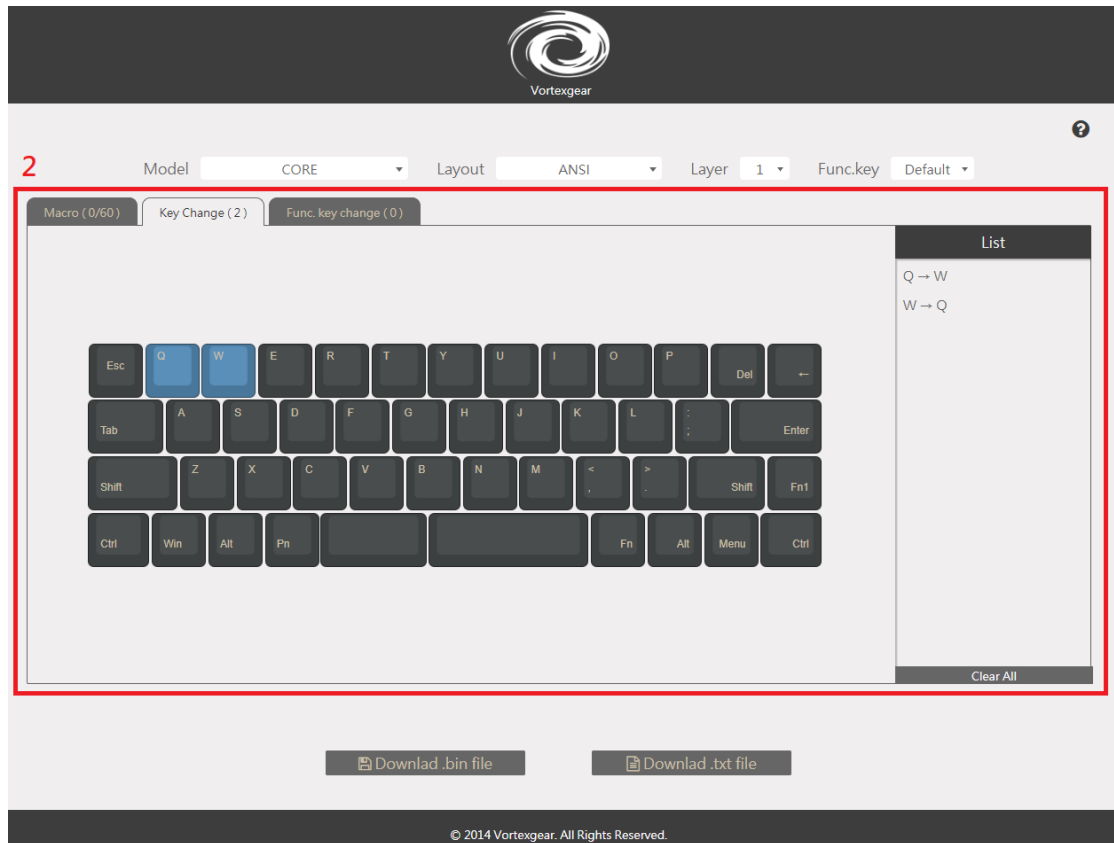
Vortexgear

?

2

Model CORE Layout ANSI Layer 1 Func.key Default

Macro ( 0/60 ) Key Change ( 2 ) Func. key change ( 0 )

List

Q → W

W → Q

Esc Q W E R T Y U I O P Del ←

Tab A S D F G H J K L : ; Enter

Shift Z X C V B N M < , > . Shift Fn1

Ctrl Win Alt Pn Fn Alt Menu Ctrl

Clear All

Download .bin file

Download .txt file

© 2014 Vortexgear. All Rights Reserved.